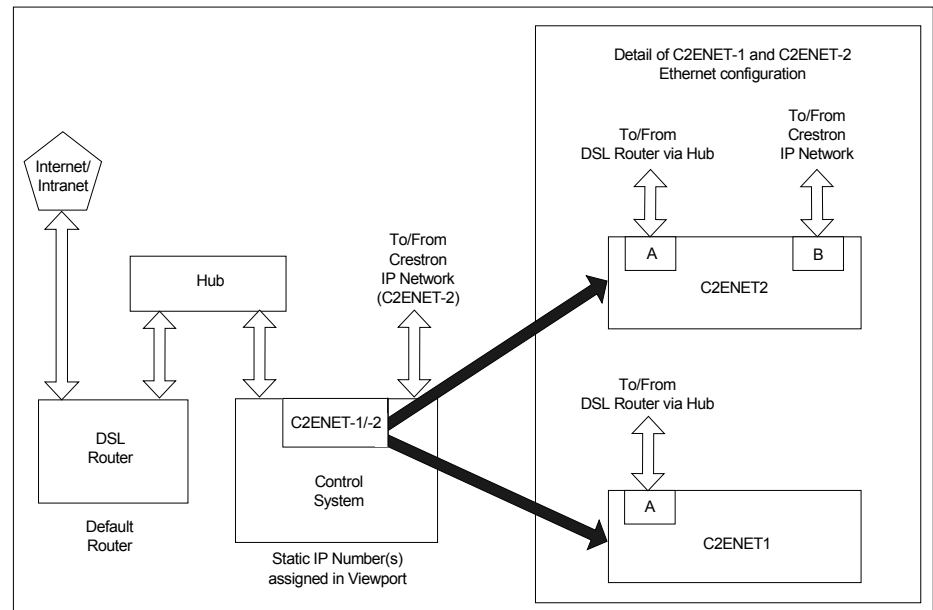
Internet/
Intranet

Hub

DSL
Router

Default
Router

C2ENET-1/-2

Control
System

Static IP Number(s)
assigned in Viewport

To/From
Crestron
IP Network
(C2ENET-2)

Detail of C2ENET-1 and C2ENET-2
Ethernet configuration

To/From
DSL Router via Hub

To/From
Crestron
IP Network

A

B

C2ENET2

To/From
DSL Router via Hub

A

C2ENET1